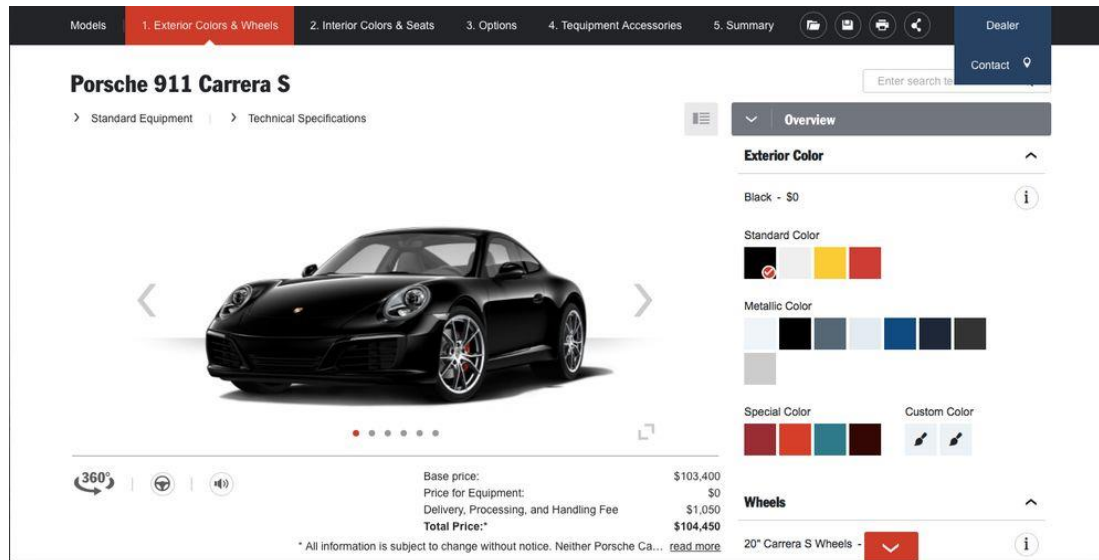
Models | 1. Exterior Colors & Wheels | 2. Interior Colors & Seats | 3. Options | 4. Tequipment Accessories | 5. Summary | Dealer

Contact

Porsche 911 Carrera S

Enter search te

> Standard Equipment | > Technical Specifications

Overview

Exterior Color

Black - $0

Standard Color

Metallic Color

Special Color

Custom Color

360°

| Base price: | $103,400 |
|---|---|
| Price for Equipment: | $0 |
| Delivery, Processing, and Handling Fee | $1,050 |
| **Total Price:*** | **$104,450** |

* All information is subject to change without notice. Neither Porsche Ca... read more

Wheels

20" Carrera S Wheels -